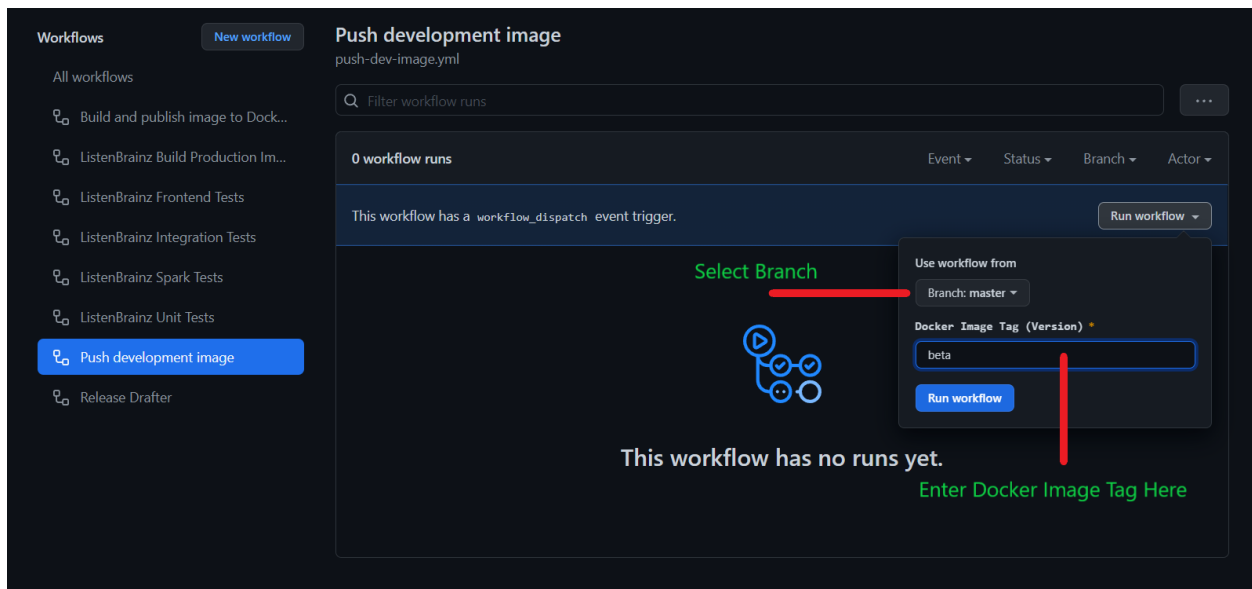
Workflows
New workflow
All workflows
Build and publish image to Dock...
ListenBrainz Build Production Im...
ListenBrainz Frontend Tests
ListenBrainz Integration Tests
ListenBrainz Spark Tests
ListenBrainz Unit Tests
Push development image
Release Drafter

Push development image
push-dev-image.yml

Filter workflow runs
...

0 workflow runs
Event
Status
Branch
Actor

This workflow has a workflow_dispatch event trigger.
Run workflow

Use workflow from
Branch: master
Docker Image Tag (Version) *
beta
Run workflow

Select Branch

This workflow has no runs yet.

Enter Docker Image Tag Here